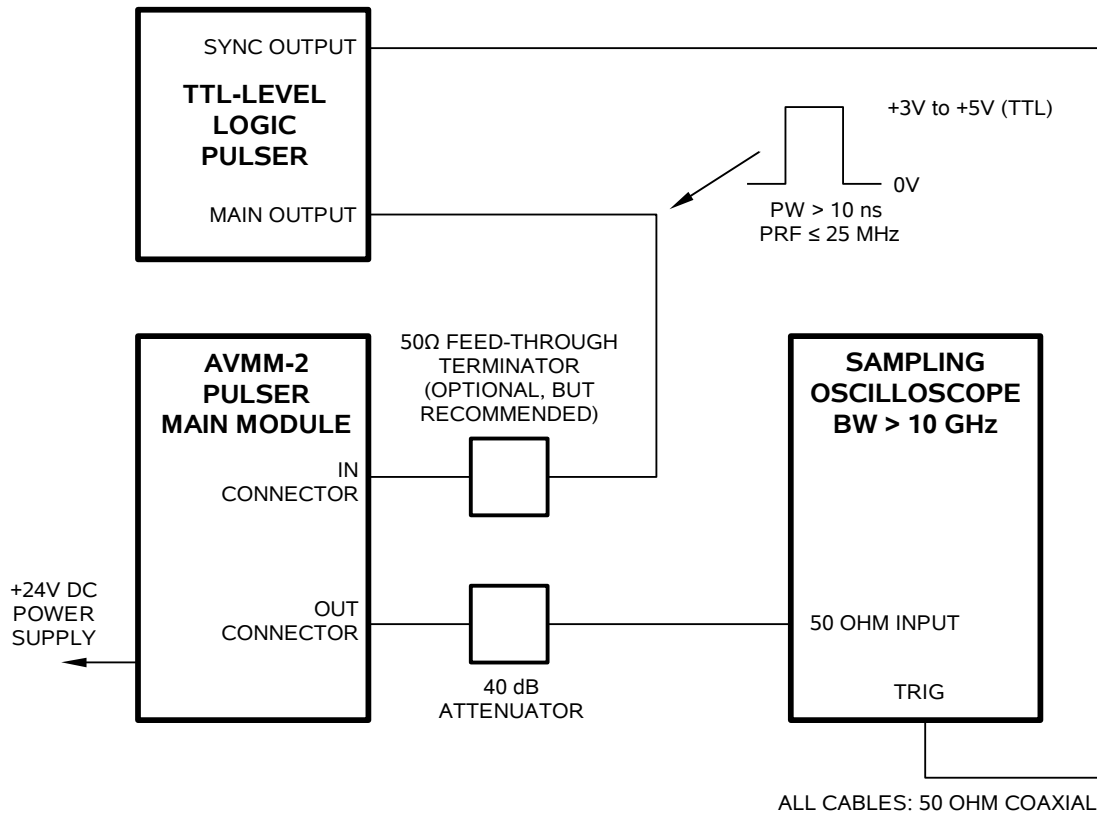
SYNC OUTPUT

TTL-LEVEL LOGIC PULSER

MAIN OUTPUT

+3V to +5V (TTL)

0V

PW > 10 ns
PRF ≤ 25 MHz

AVMM-2 PULSER MAIN MODULE

50Ω FEED-THROUGH TERMINATOR (OPTIONAL, BUT RECOMMENDED)

SAMPLING OSCILLOSCOPE BW > 10 GHz

IN CONNECTOR

+24V DC POWER SUPPLY

OUT CONNECTOR

50 OHM INPUT

TRIG

40 dB ATTENUATOR

ALL CABLES: 50 OHM COAXIAL